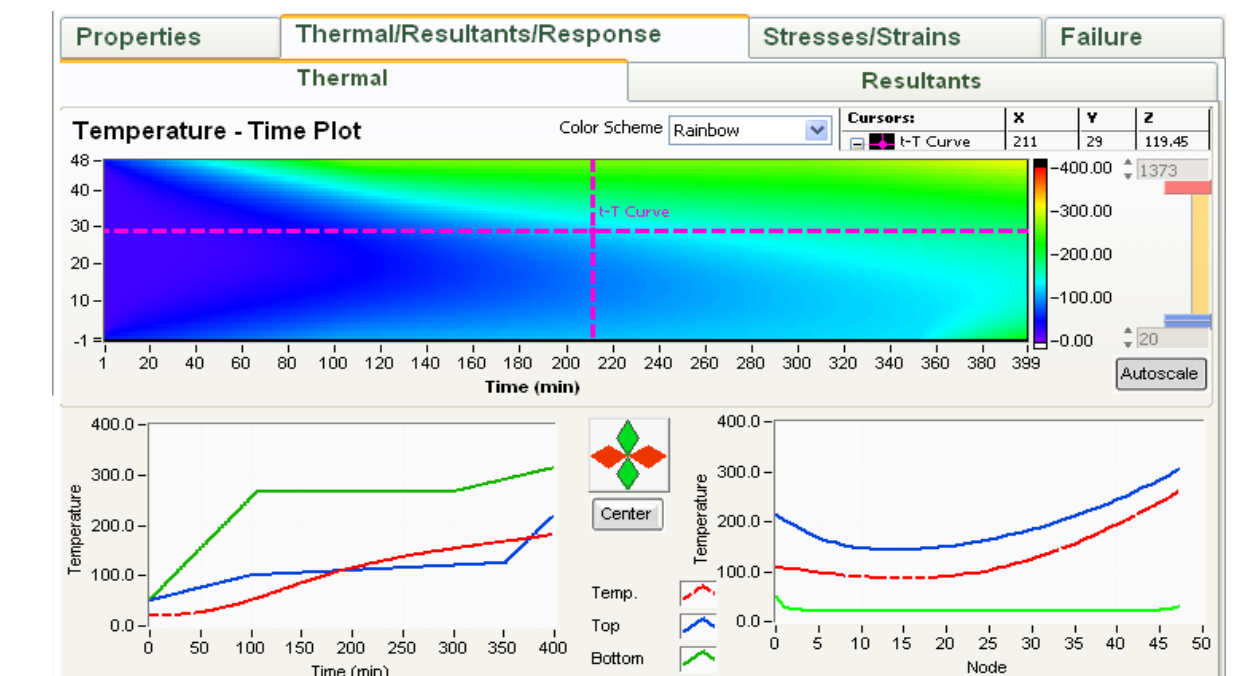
Properties | Thermal/Resultants/Response | Stresses/Strains | Failure

Thermal | Resultants

Temperature - Time Plot

Color Scheme Rainbow

| Cursors: | X | Y | Z |
|---|---|---|---|
| t-T Curve | 211 | 29 | 119.45 |

48
40
30
20
10
-1

t-T Curve

1 20 40 60 80 100 120 140 160 180 200 220 240 260 280 300 320 340 360 380 399

Time (min)

400.00
300.00
200.00
100.00
0.00

1373

20

Autoscale

400.0
300.0
200.0
100.0
0.0

Temperature

0 50 100 150 200 250 300 350 400

Time (min)

Center

Temp.
Top
Bottom

400.0
300.0
200.0
100.0
0.0

Temperature

0 5 10 15 20 25 30 35 40 45 50

Node